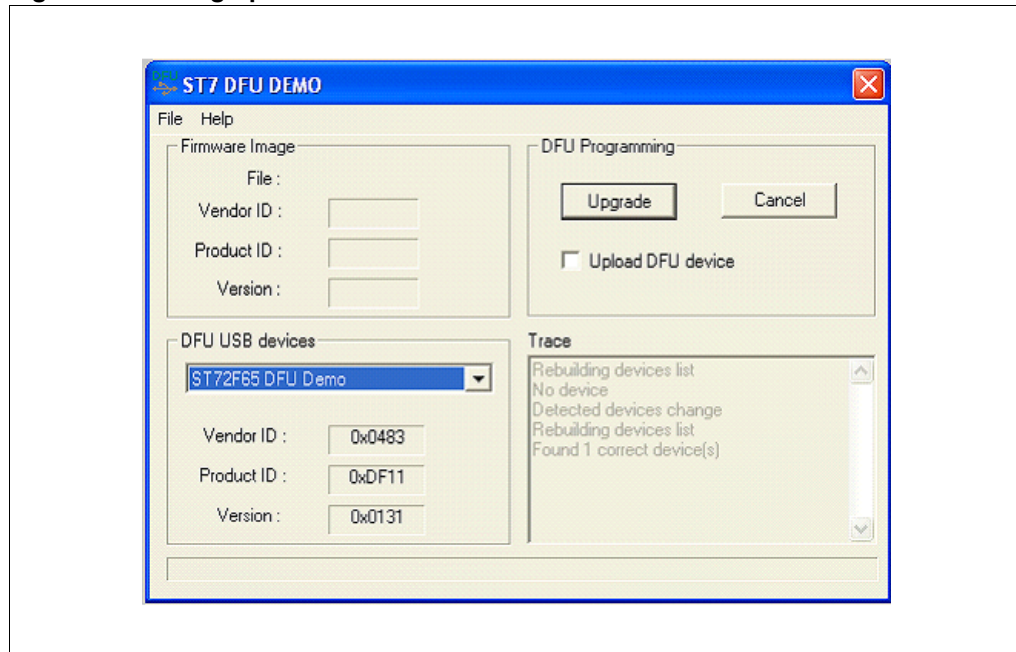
ST7 DFU DEMO

File Help

Firmware Image

File :

Vendor ID :

Product ID :

Version :

DFU Programming

Upgrade

Cancel

Upload DFU device

DFU USB devices

ST72F65 DFU Demo

Vendor ID : 0x0483

Product ID : 0xDF11

Version : 0x0131

Trace

Rebuilding devices list
No device
Detected devices change
Rebuilding devices list
Found 1 correct device(s)